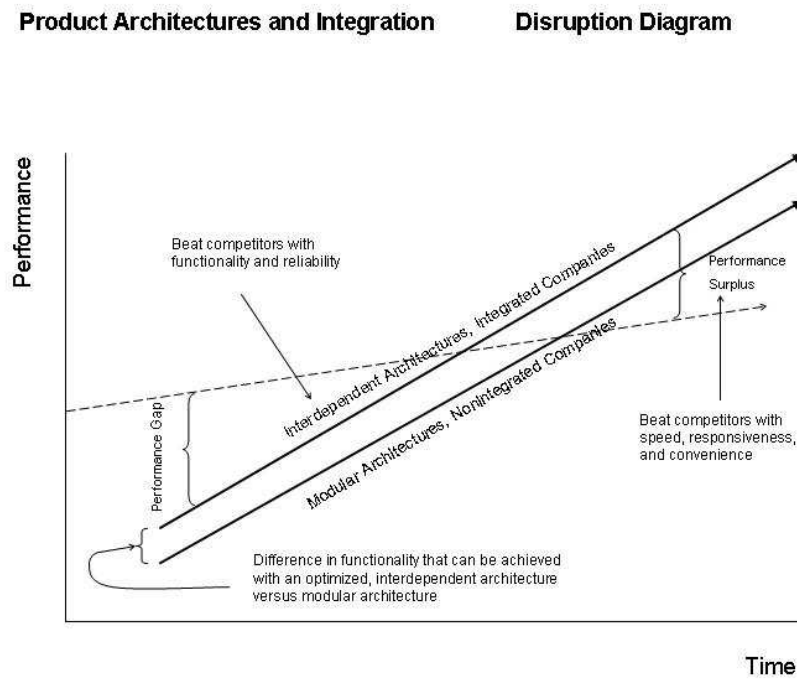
Product Architectures and Integration

Disruption Diagram

Performance

Beat competitors with functionality and reliability

Interdependent Architectures, Integrated Companies

Performance Surplus

Modular Architectures, Nonintegrated Companies

Performance Gap

Beat competitors with speed, responsiveness, and convenience

Difference in functionality that can be achieved with an optimized, interdependent architecture versus modular architecture

Time